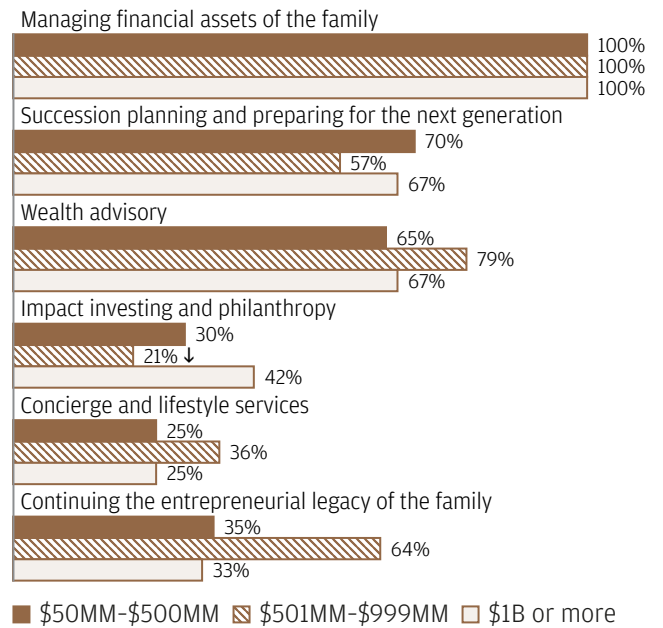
Managing financial assets of the family

100%

100%

100%

Succession planning and preparing for the next generation

70%

57%

67%

Wealth advisory

65%

79%

67%

Impact investing and philanthropy

30%

21% ↓

42%

Concierge and lifestyle services

25%

36%

25%

Continuing the entrepreneurial legacy of the family

35%

64%

33%

$50MM-$500MM $501MM-$999MM $1B or more